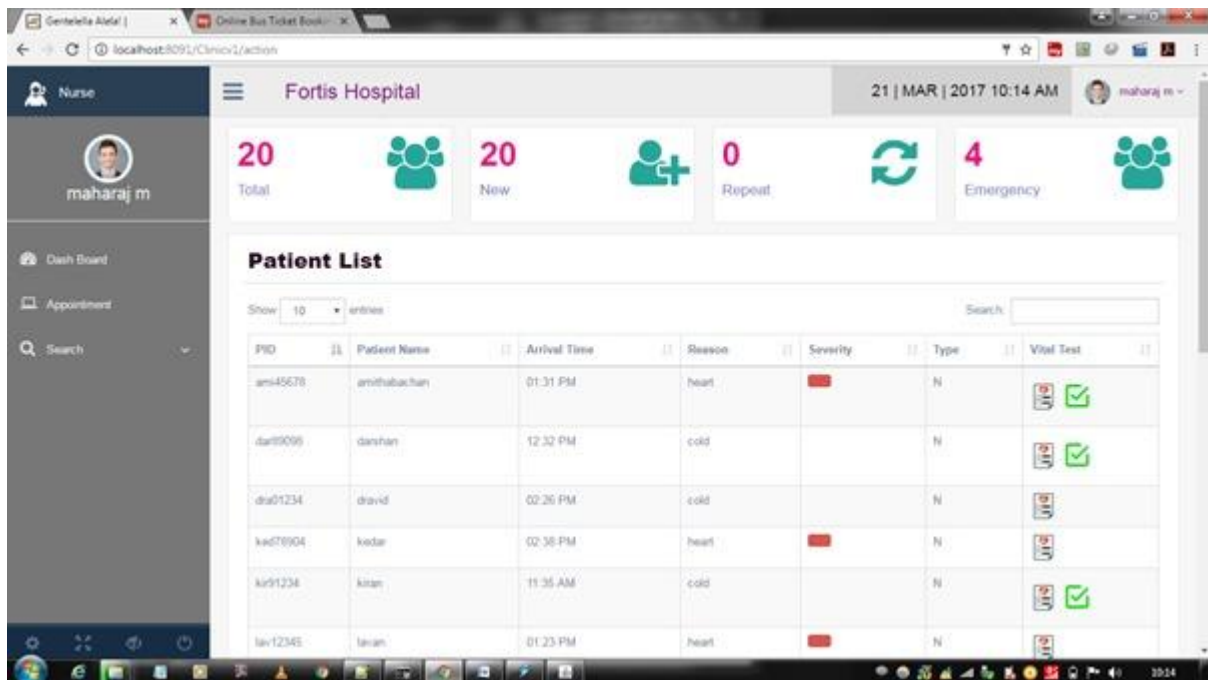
Gentelella Alela! | ×
Online Bus Ticket Booki ×
localhost:8091/Clinicv1/action

Nurse

maharaj m

Dash Board
Appointment
Search

Fortis Hospital

21 | MAR | 2017 10:14 AM
maharaj m

20
Total

20
New

0
Repeat

4
Emergency

Patient List

Show 10 entries

Search:

| PID | Patient Name | Arrival Time | Reason | Severity | Type | Vital Test |
|---|---|---|---|---|---|---|
| ami45678 | amithabachan | 01:31 PM | heart | | N | |
| dar89098 | darshan | 12:32 PM | cold | | N | |
| dra01234 | dravid | 02:26 PM | cold | | N | |
| ked76904 | kedar | 02:38 PM | heart | | N | |
| kir91234 | kiran | 11:35 AM | cold | | N | |
| lav12345 | lavan | 01:23 PM | heart | | N | |

10:14